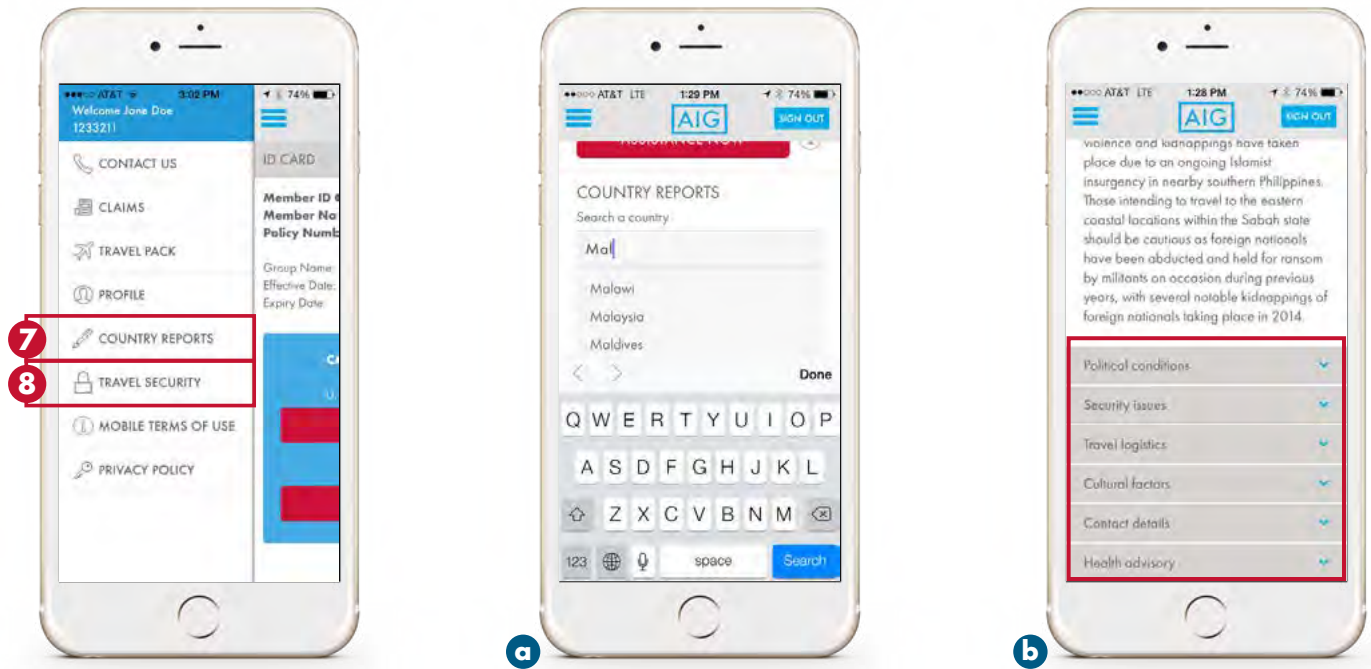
●●●○○ AT&T 3:02 PM 74%
Welcome Jone Doe
1233211

CONTACT US
CLAIMS
TRAVEL PACK
PROFILE
7 COUNTRY REPORTS
8 TRAVEL SECURITY
MOBILE TERMS OF USE
PRIVACY POLICY

ID CARD
Member ID
Member Na
Policy Numb
Group Name
Effective Date
Expiry Date

a
●●○○○ AT&T LTE 1:29 PM 74%
AIG
SIGN OUT
COUNTRY REPORTS
Search a country
Mal
Malawi
Malaysia
Maldives
Done
Q W E R T Y U I O P
A S D F G H J K L
Z X C V B N M
123 space Search

b
●●○○○ AT&T LTE 1:28 PM 74%
AIG
SIGN OUT
violence and kidnappings have taken place due to an ongoing Islamist insurgency in nearby southern Philippines. Those intending to travel to the eastern coastal locations within the Sabah state should be cautious as foreign nationals have been abducted and held for ransom by militants on occasion during previous years, with several notable kidnappings of foreign nationals taking place in 2014.
Political conditions
Security issues
Travel logistics
Cultural factors
Contact details
Health advisory